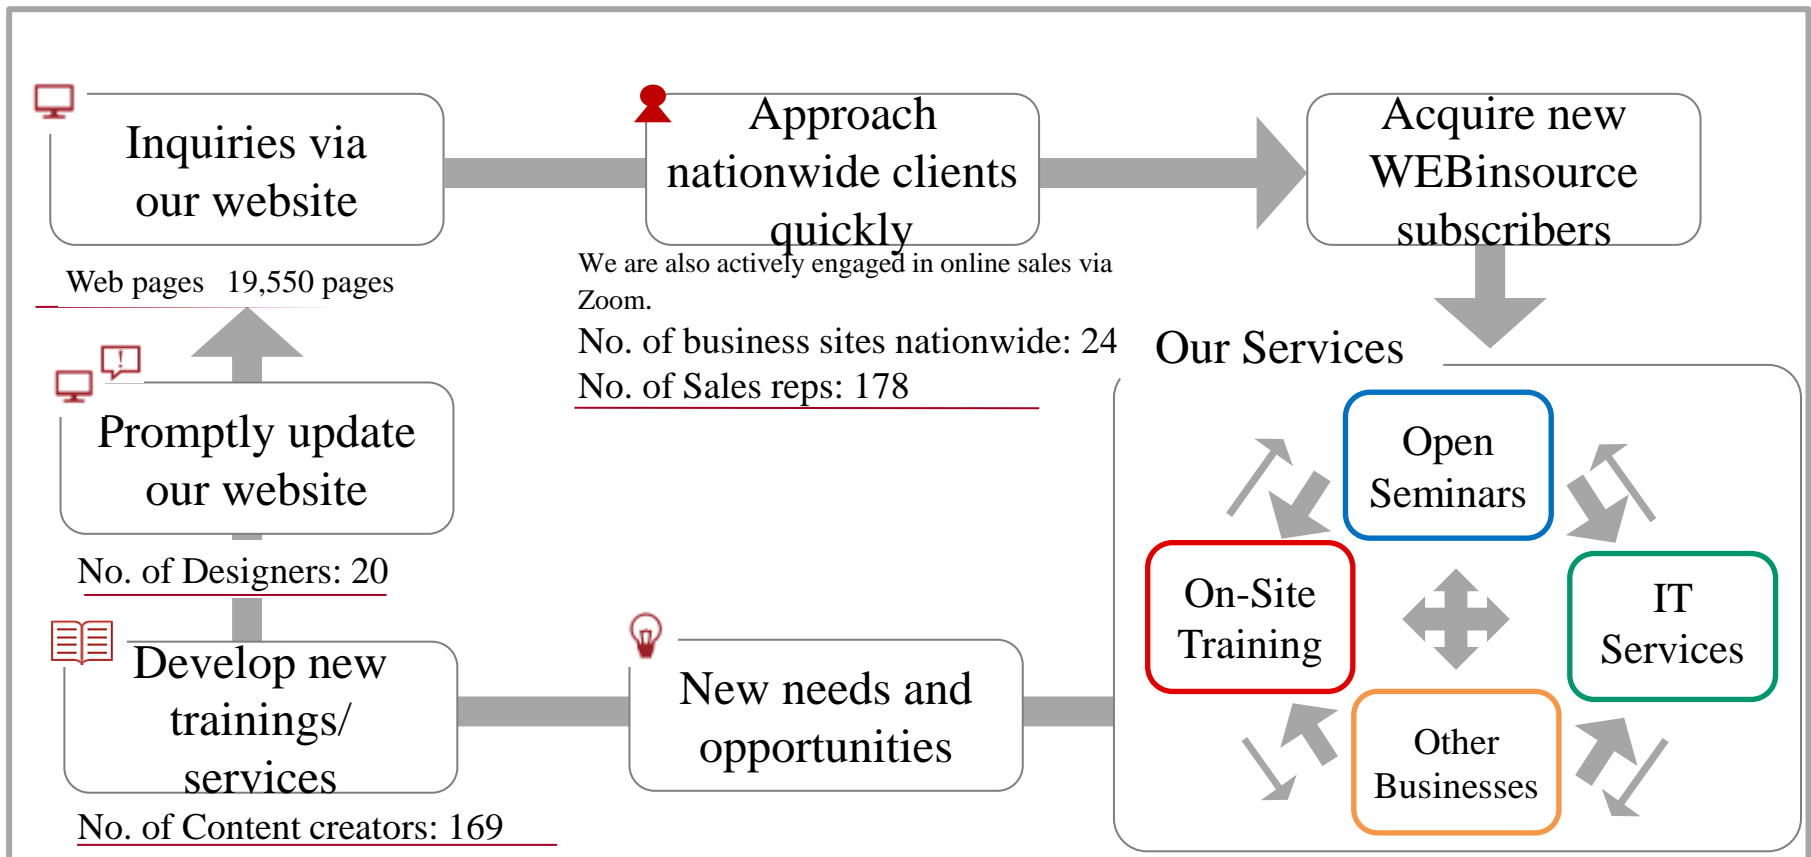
Inquiries via our website

Web pages 19,550 pages

Approach nationwide clients quickly

We are also actively engaged in online sales via Zoom.

No. of business sites nationwide: 24

No. of Sales reps: 178

Acquire new WEBinsource subscribers

Our Services

Open Seminars

On-Site Training

IT Services

Other Businesses

Promptly update our website

No. of Designers: 20

Develop new trainings/ services

No. of Content creators: 169

New needs and opportunities